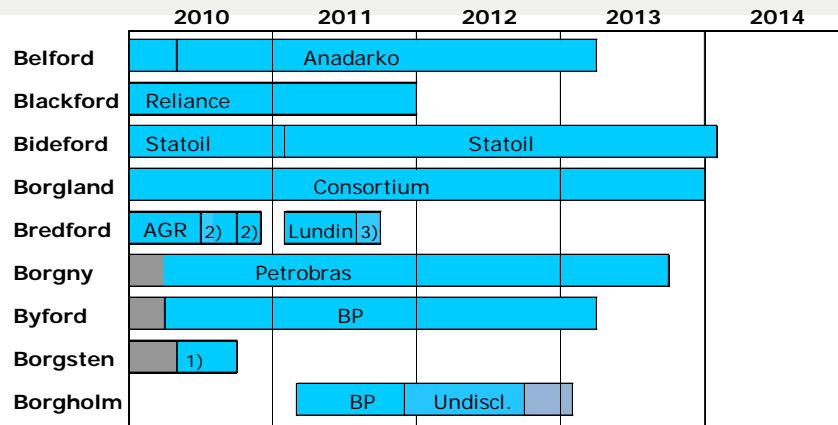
| | 2010 | 2011 | 2012 | 2013 | 2014 |
|---|---|---|---|---|---|
| Belford | Anadarko | | | | |
| Blackford | Reliance | | | | |
| Bideford | Statoil | Statoil | | | |
| Borgland | Consortium | | | | |
| Bredford | AGR 2) 2) | Lundin 3) | | | |
| Borgny | Petrobras | | | | |
| Byford | BP | | | | |
| Borgsten | 1) | | | | |
| Borgholm | | BP | Undiscl. | | |